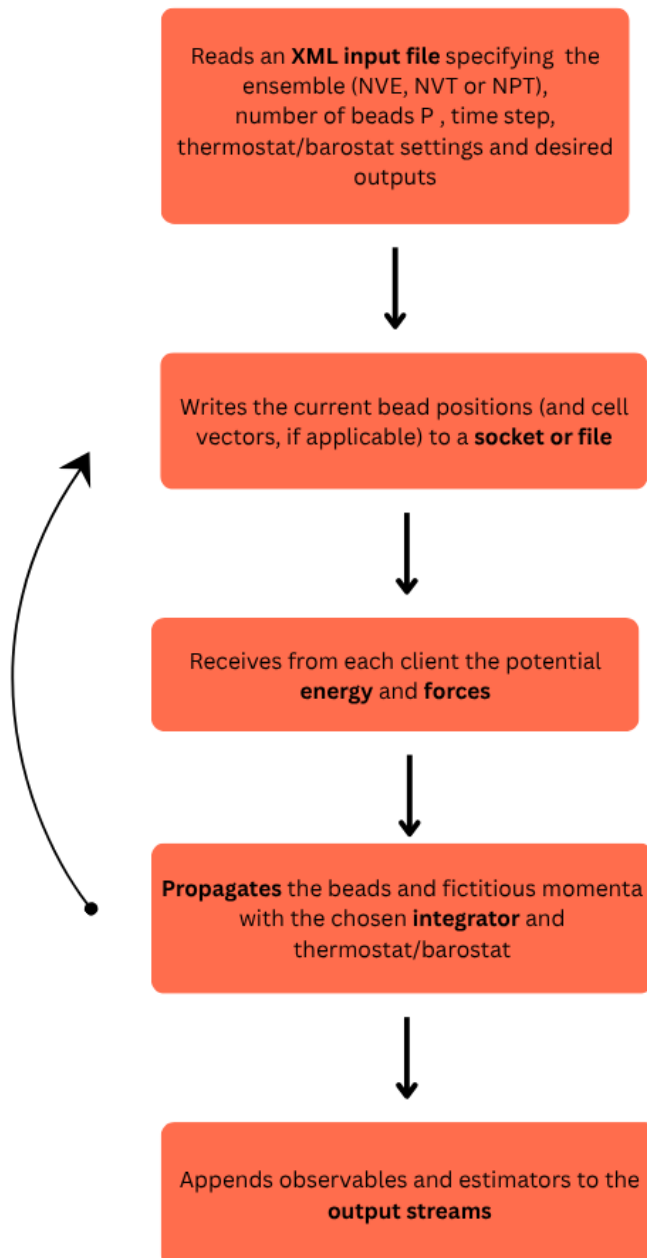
Reads an XML input file specifying the ensemble (NVE, NVT or NPT), number of beads P , time step, thermostat/barostat settings and desired outputs

Writes the current bead positions (and cell vectors, if applicable) to a socket or file

Receives from each client the potential energy and forces

Propagates the beads and fictitious momenta with the chosen integrator and thermostat/barostat

Appends observables and estimators to the output streams